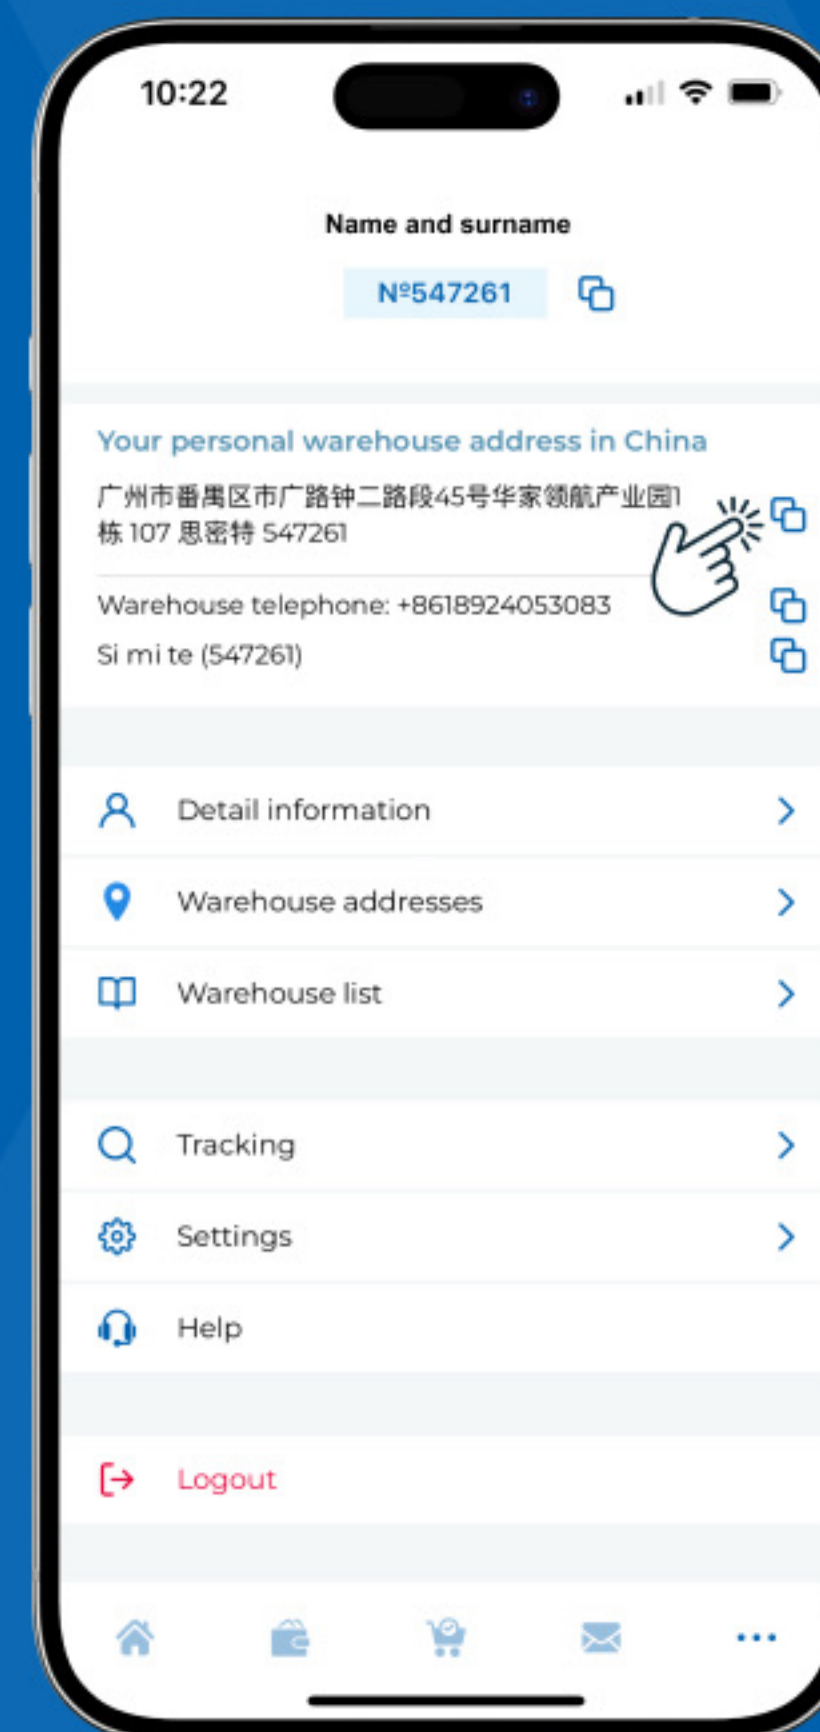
10:22

Name and surname

№547261

Your personal warehouse address in China

广州市番禺区市广路钟二路段45号华家领航产业园1栋 107 思密特 547261

Warehouse telephone: +8618924053083

Si mi te (547261)

Detail information

Warehouse addresses

Warehouse list

Tracking

Settings

Help

Logout